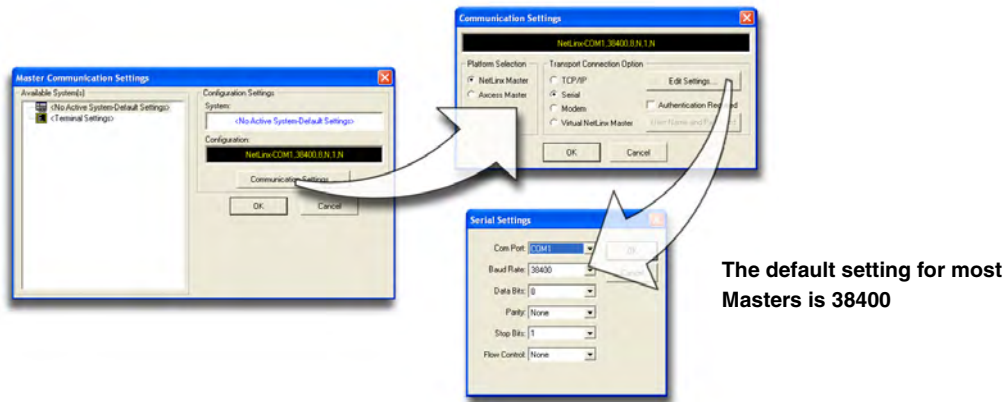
Master Communication Settings

Available System(s)
<No Active System-Default Settings>
<Terminal Settings>

Configuration Settings
System:
<No Active System-Default Settings>
Configuration:
NetLinx-COM1,38400,8,N,1,N
Communication Settings
OK
Cancel

Communication Settings

NetLinx-COM1,38400,8,N,1,N

Platform Selection
NetLinx Master
Axcess Master

Transport Connection Option
TCP/IP
Serial
Modem
Virtual NetLinx Master
Edit Settings...
Authentication Required
User Name and Password
OK
Cancel

Serial Settings

Com Port: COM1
Baud Rate: 38400
Data Bits: 8
Parity: None
Stop Bits: 1
Flow Control: None
OK
Cancel

The default setting for most Masters is 38400